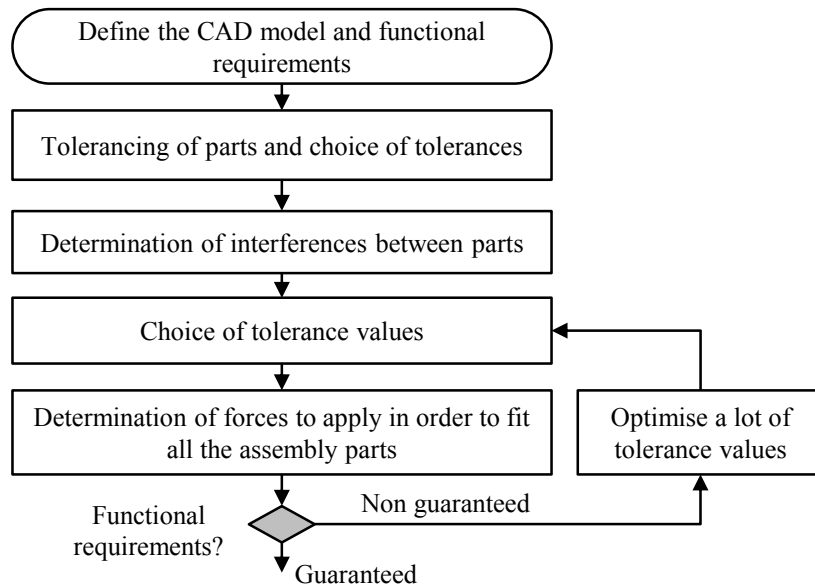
Define the CAD model and functional requirements

Tolerancing of parts and choice of tolerances

Determination of interferences between parts

Choice of tolerance values

Determination of forces to apply in order to fit all the assembly parts

Optimise a lot of tolerance values

Functional requirements?

Non guaranteed

Guaranteed